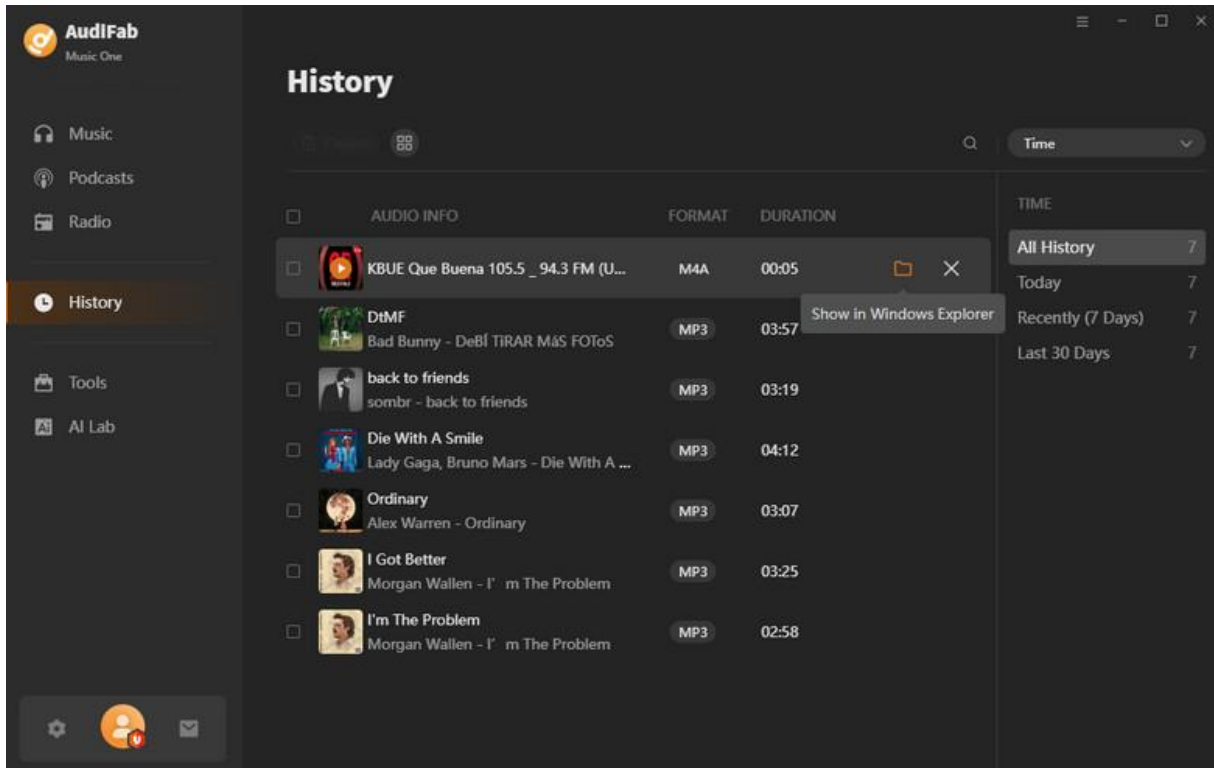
AudiFab
Music One

Music
Podcasts
Radio

History

Tools
AI Lab

History

Time

AUDIO INFO FORMAT DURATION

| | AUDIO INFO | FORMAT | DURATION |
|---|---|---|---|
| | KBUE Que Buena 105.5 _ 94.3 FM (U... | M4A | 00:05 |
| | DtMF Bad Bunny - DeBÍ TiRAR MáS FOToS | MP3 | 03:57 |
| | back to friends sombr - back to friends | MP3 | 03:19 |
| | Die With A Smile Lady Gaga, Bruno Mars - Die With A ... | MP3 | 04:12 |
| | Ordinary Alex Warren - Ordinary | MP3 | 03:07 |
| | I Got Better Morgan Wallen - I' m The Problem | MP3 | 03:25 |
| | I'm The Problem Morgan Wallen - I' m The Problem | MP3 | 02:58 |

Show in Windows Explorer

TIME
All History 7
Today 7
Recently (7 Days) 7
Last 30 Days 7